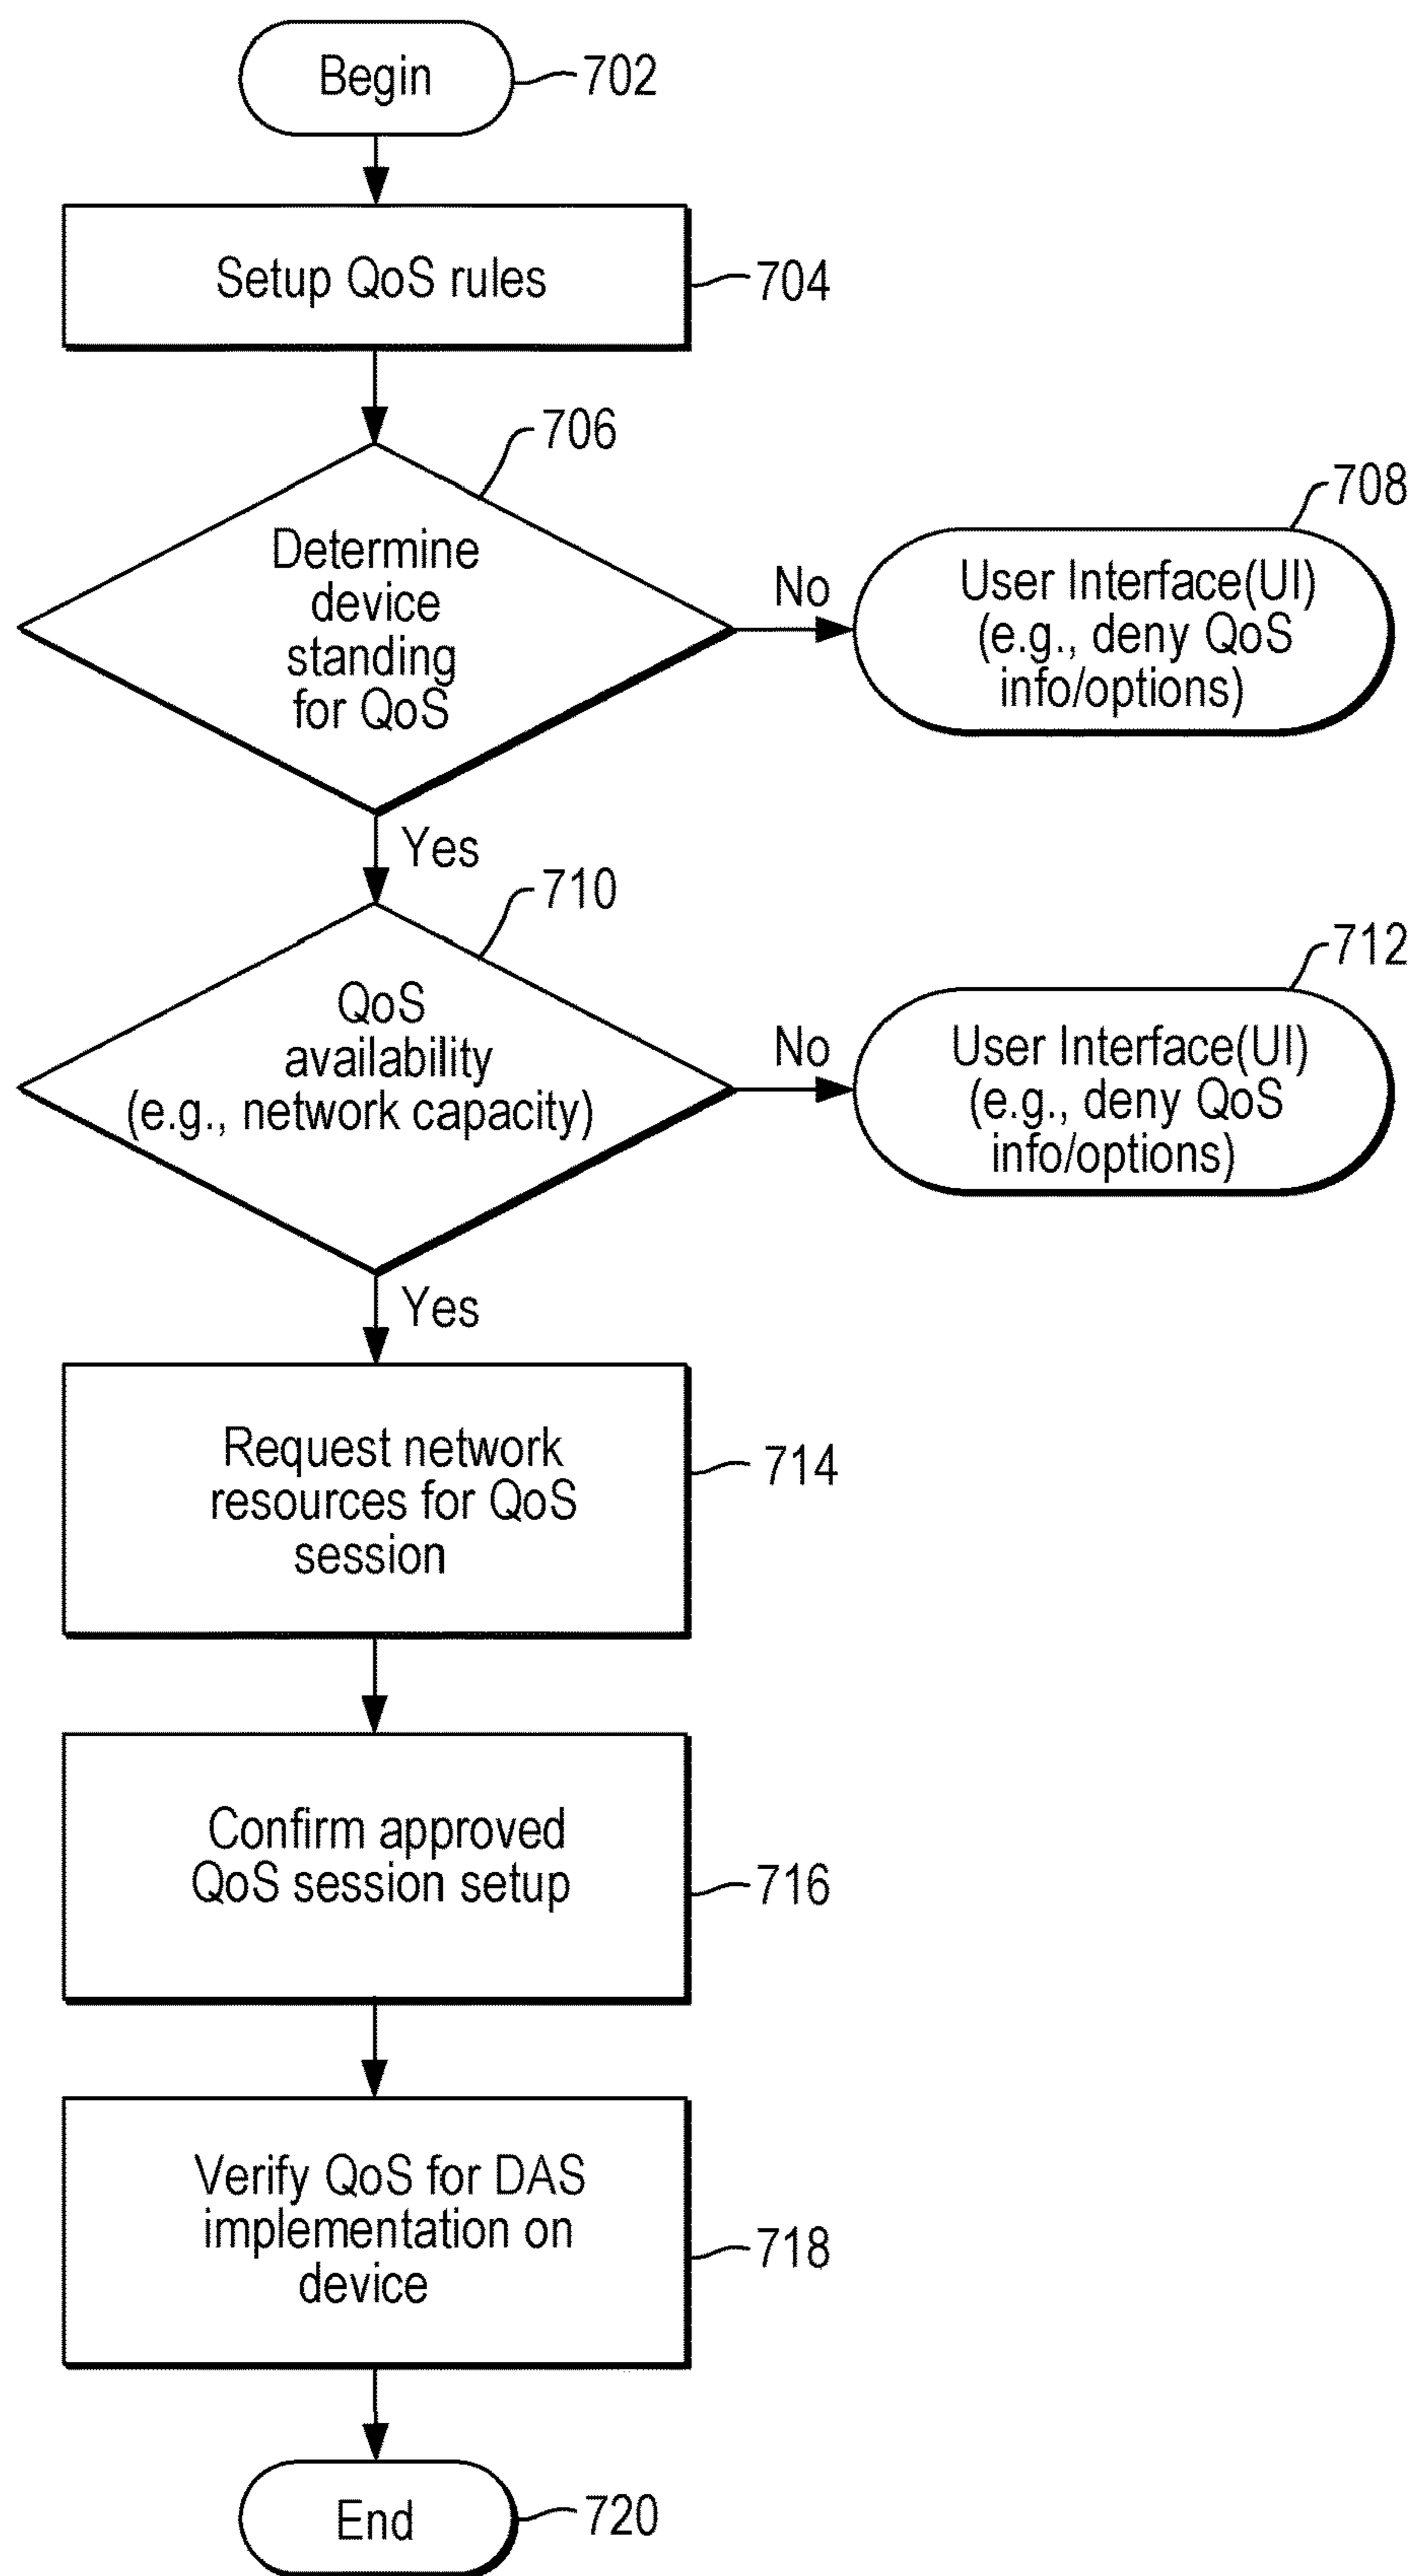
Begin
702

Setup QoS rules
704

706
Determine device standing for QoS

No

708
User Interface(UI) (e.g., deny QoS info/options)

Yes

710
QoS availability (e.g., network capacity)

No

712
User Interface(UI) (e.g., deny QoS info/options)

Yes

Request network resources for QoS session
714

Confirm approved QoS session setup
716

Verify QoS for DAS implementation on device
718

End
720